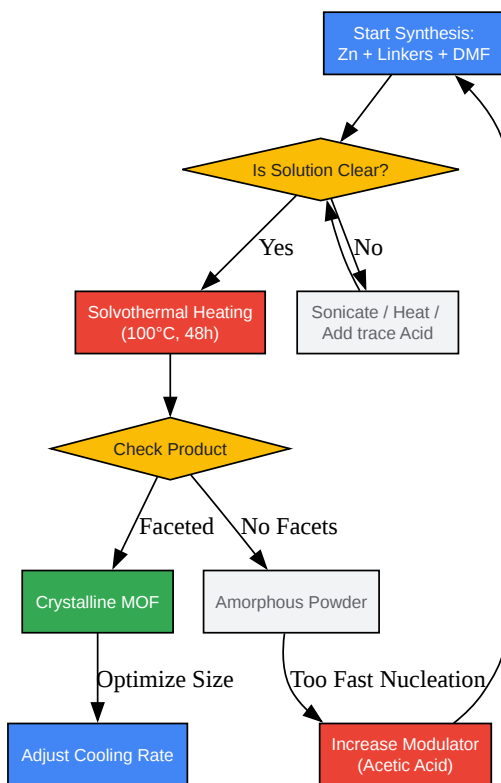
Start Synthesis:
Zn + Linkers + DMF

Is Solution Clear?

Yes

No

Solvothermal Heating
(100°C, 48h)

Sonicate / Heat /
Add trace Acid

Check Product

Faceted

No Facets

Crystalline MOF

Amorphous Powder

Optimize Size

Too Fast Nucleation

Adjust Cooling Rate

Increase Modulator
(Acetic Acid)